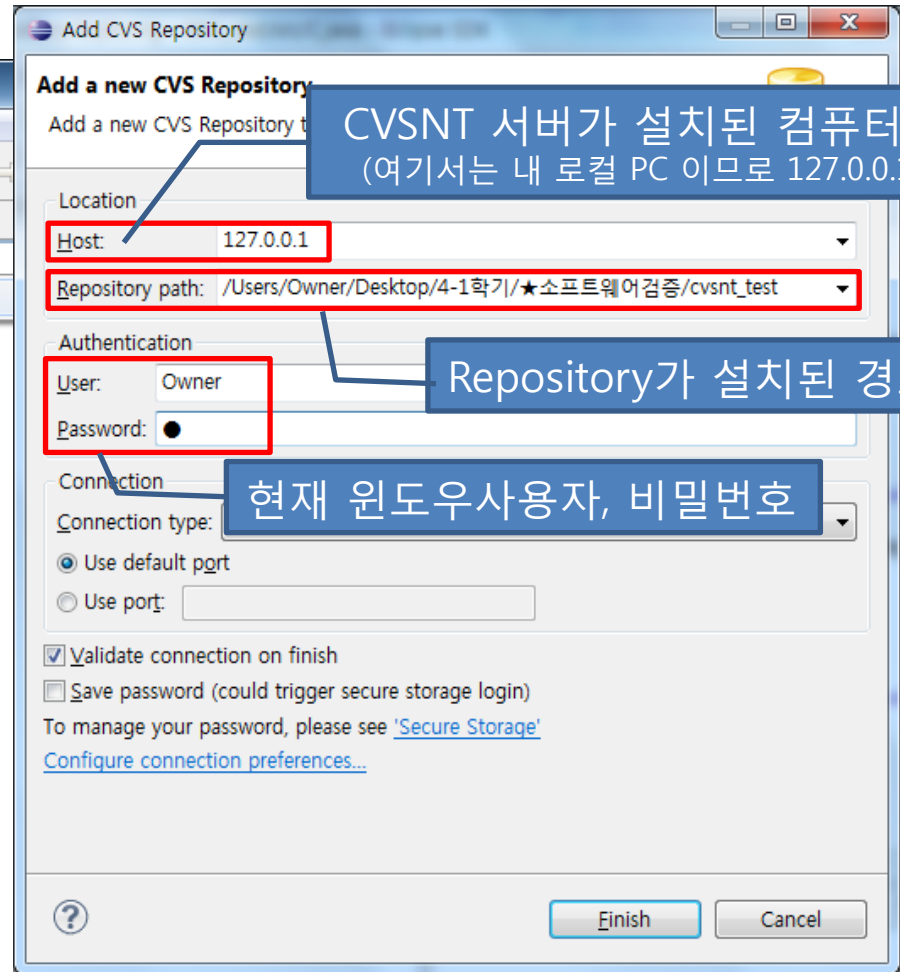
Add CVS Repository

Add a new CVS Repository

Add a new CVS Repository t

CVSNT 서버가 설치된 컴퓨터
(여기서는 내 로컬 PC 이므로 127.0.0.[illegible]

Location

Host: 127.0.0.1

Repository path: /Users/Owner/Desktop/4-1학기/★소프트웨어검증/cvsnt_test

Authentication

User: Owner

Password: ●

Repository가 설치된 경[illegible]

Connection

현재 윈도우사용자, 비밀번호

Connection type:

Use default port

Use port:

Validate connection on finish

Save password (could trigger secure storage login)

To manage your password, please see 'Secure Storage'

Configure connection preferences...

Finish

Cancel